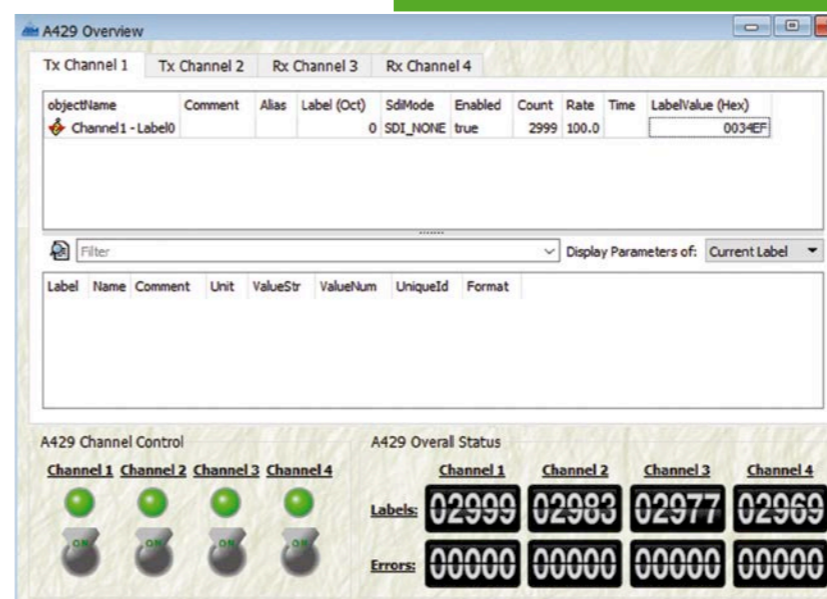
A429 Overview

Tx Channel 1 | Tx Channel 2 | Rx Channel 3 | Rx Channel 4

| objectName | Comment | Alias | Label (Oct) | SdiMode | Enabled | Count | Rate | Time | LabelValue (Hex) |
|---|---|---|---|---|---|---|---|---|---|
| Channel1 - Label0 | | | 0 | SDI_NONE | true | 2999 | 100.0 | | 0034EF |

Filter

Display Parameters of: Current Label

| Label | Name | Comment | Unit | ValueStr | ValueNum | UniqueId | Format |
|---|---|---|---|---|---|---|---|

A429 Channel Control

Channel 1 Channel 2 Channel 3 Channel 4

ON ON ON ON

A429 Overall Status

| | Channel 1 | Channel 2 | Channel 3 | Channel 4 |
|---|---|---|---|---|
| Labels: | 02999 | 02983 | 02977 | 02969 |
| Errors: | 00000 | 00000 | 00000 | 00000 |